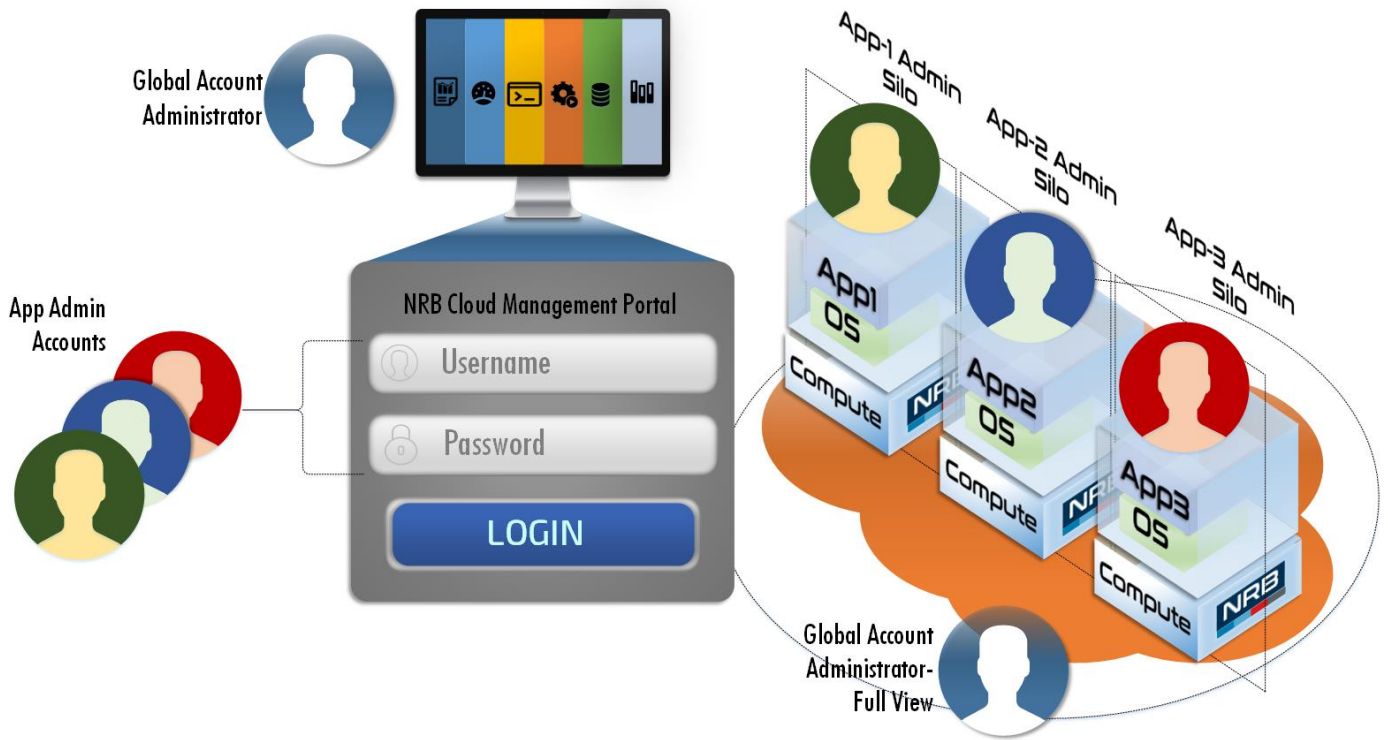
Global Account Administrator

App Admin Accounts

NRB Cloud Management Portal

Username

Password

LOGIN

App-1 Admin Silo

App-2 Admin Silo

App-3 Admin Silo

App1
OS
Compute
NRB

App2
OS
Compute
NRB

App3
OS
Compute
NRB

Global Account Administrator- Full View